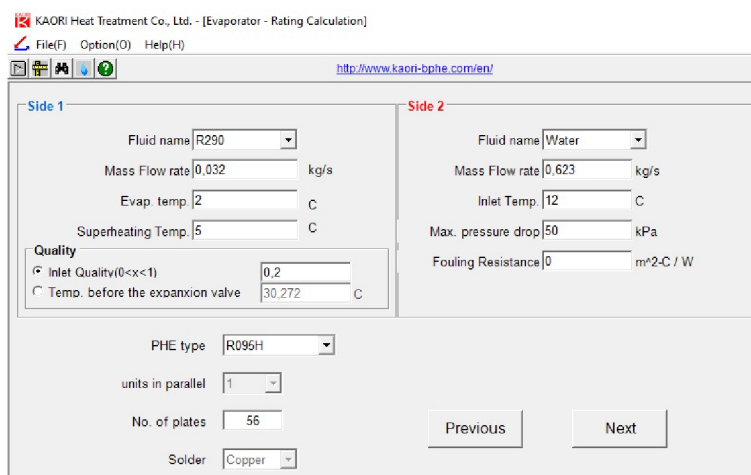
KAORI Heat Treatment Co., Ltd. - [Evaporator - Rating Calculation]

File(F) Option(O) Help(H)

http://www.kaori-bphe.com/en/

Side 1

Fluid name R290

Mass Flow rate 0,032 kg/s

Evap. temp. 2 C

Superheating Temp. 5 C

Quality

Inlet Quality(0<x<1) 0,2

Temp. before the expanxion valve 30,272 C

Side 2

Fluid name Water

Mass Flow rate 0,623 kg/s

Inlet Temp. 12 C

Max. pressure drop 50 kPa

Fouling Resistance 0 m^2-C / W

PHE type R096H

units in parallel 1

No. of plates 56

Solder Copper

Previous

Next